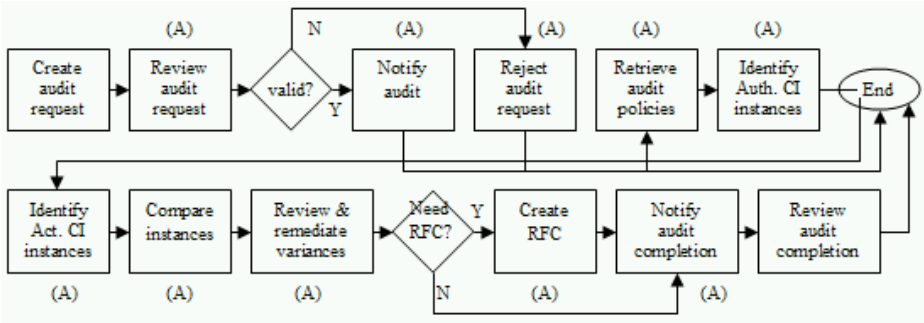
(A)
N
(A)
(A)
(A)
(A)

Create audit request

Review audit request

valid?

Y

Notify audit

Reject audit request

Retrieve audit policies

Identify Auth. CI instances

End

Identify Act. CI instances

Compare instances

Review & remediate variances

Need RFC?

Y

Create RFC

Notify audit completion

Review audit completion

(A)
(A)
(A)
N
(A)
(A)